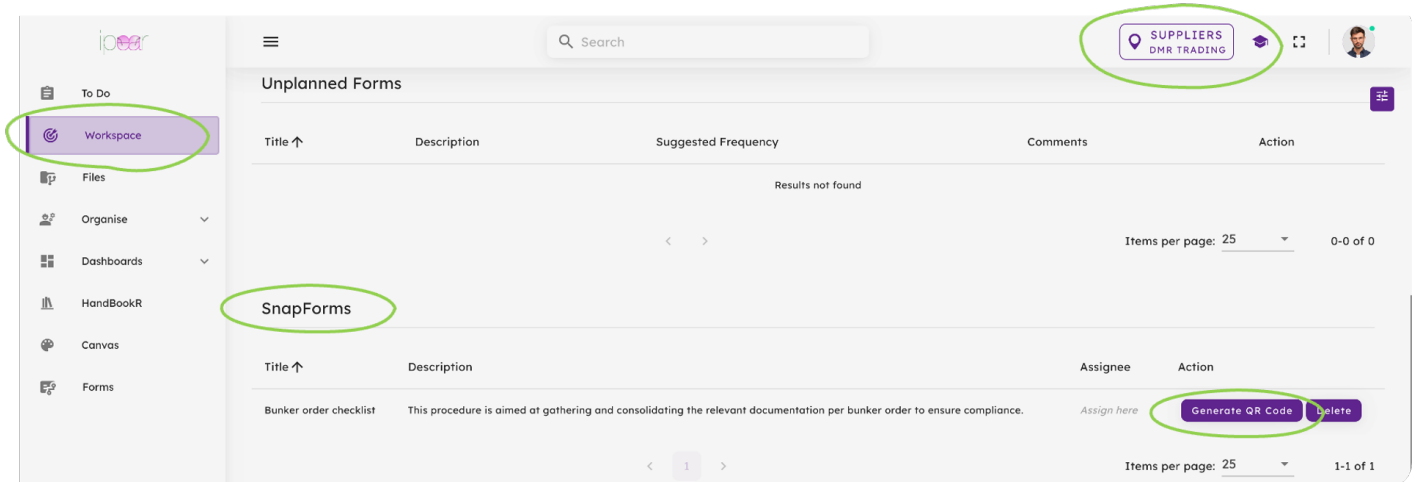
ipeer

To Do
Workspace
Files
Organise
Dashboards
HandBookR
Canvas
Forms

Search

SUPPLIERS
DMR TRADING

Unplanned Forms

| Title ↑ | Description | Suggested Frequency | Comments | Action |
|---|---|---|---|---|
| Results not found | | | | |

Items per page: 25
0-0 of 0

SnapForms

| Title ↑ | Description | Assignee | Action |
|---|---|---|---|
| Bunker order checklist | This procedure is aimed at gathering and consolidating the relevant documentation per bunker order to ensure compliance. | Assign here | Generate QR Code Delete |

1

Items per page: 25
1-1 of 1